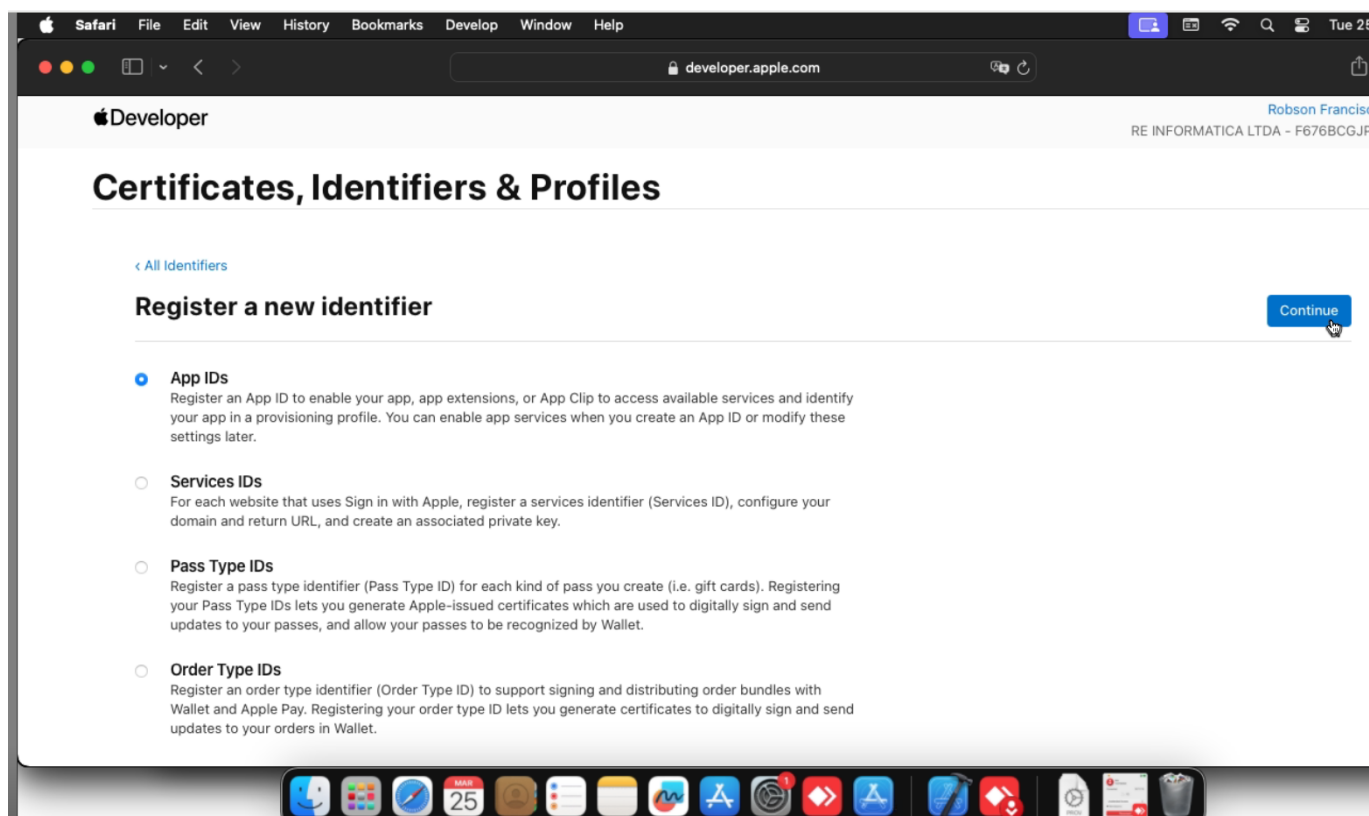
Safari File Edit View History Bookmarks Develop Window Help Tue 25

developer.apple.com

Developer

Robson Francis
RE INFORMATICA LTDA - F676BCGJ

Certificates, Identifiers & Profiles

‹ All Identifiers

Register a new identifier

Continue

App IDs
Register an App ID to enable your app, app extensions, or App Clip to access available services and identify your app in a provisioning profile. You can enable app services when you create an App ID or modify these settings later.

Services IDs
For each website that uses Sign in with Apple, register a services identifier (Services ID), configure your domain and return URL, and create an associated private key.

Pass Type IDs
Register a pass type identifier (Pass Type ID) for each kind of pass you create (i.e. gift cards). Registering your Pass Type IDs lets you generate Apple-issued certificates which are used to digitally sign and send updates to your passes, and allow your passes to be recognized by Wallet.

Order Type IDs
Register an order type identifier (Order Type ID) to support signing and distributing order bundles with Wallet and Apple Pay. Registering your order type ID lets you generate certificates to digitally sign and send updates to your orders in Wallet.

MAR
25
1